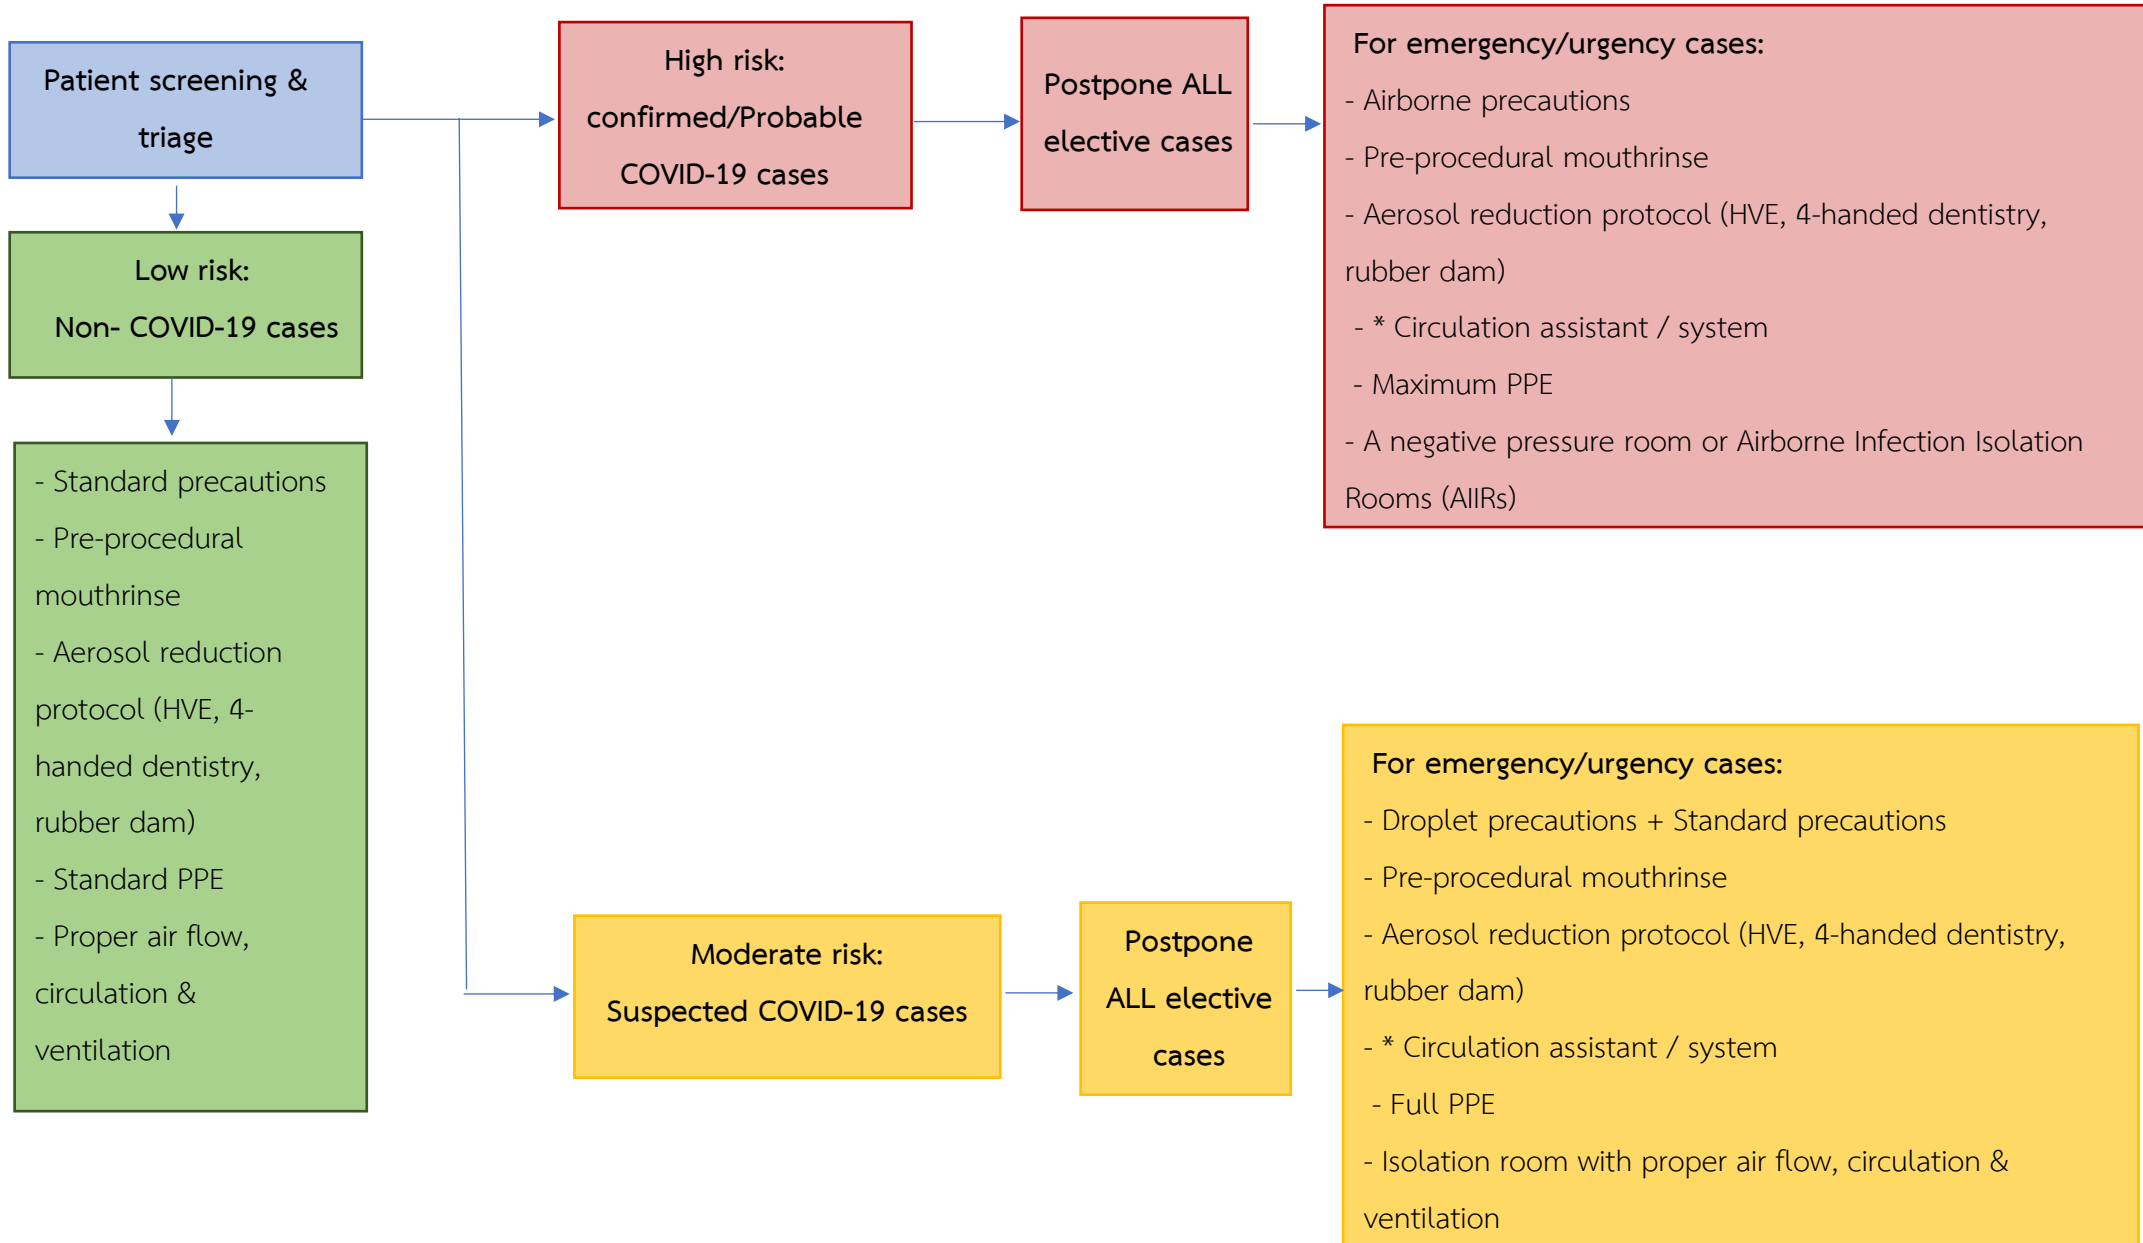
Patient screening & triage

High risk: confirmed/Probable COVID-19 cases

Postpone ALL elective cases

For emergency/urgency cases:
- Airborne precautions
- Pre-procedural mouthrinse
- Aerosol reduction protocol (HVE, 4-handed dentistry, rubber dam)
- * Circulation assistant / system
- Maximum PPE
- A negative pressure room or Airborne Infection Isolation Rooms (AIIRs)

Low risk: Non- COVID-19 cases

- Standard precautions
- Pre-procedural mouthrinse
- Aerosol reduction protocol (HVE, 4-handed dentistry, rubber dam)
- Standard PPE
- Proper air flow, circulation & ventilation

Moderate risk: Suspected COVID-19 cases

Postpone ALL elective cases

For emergency/urgency cases:
- Droplet precautions + Standard precautions
- Pre-procedural mouthrinse
- Aerosol reduction protocol (HVE, 4-handed dentistry, rubber dam)
- * Circulation assistant / system
- Full PPE
- Isolation room with proper air flow, circulation & ventilation